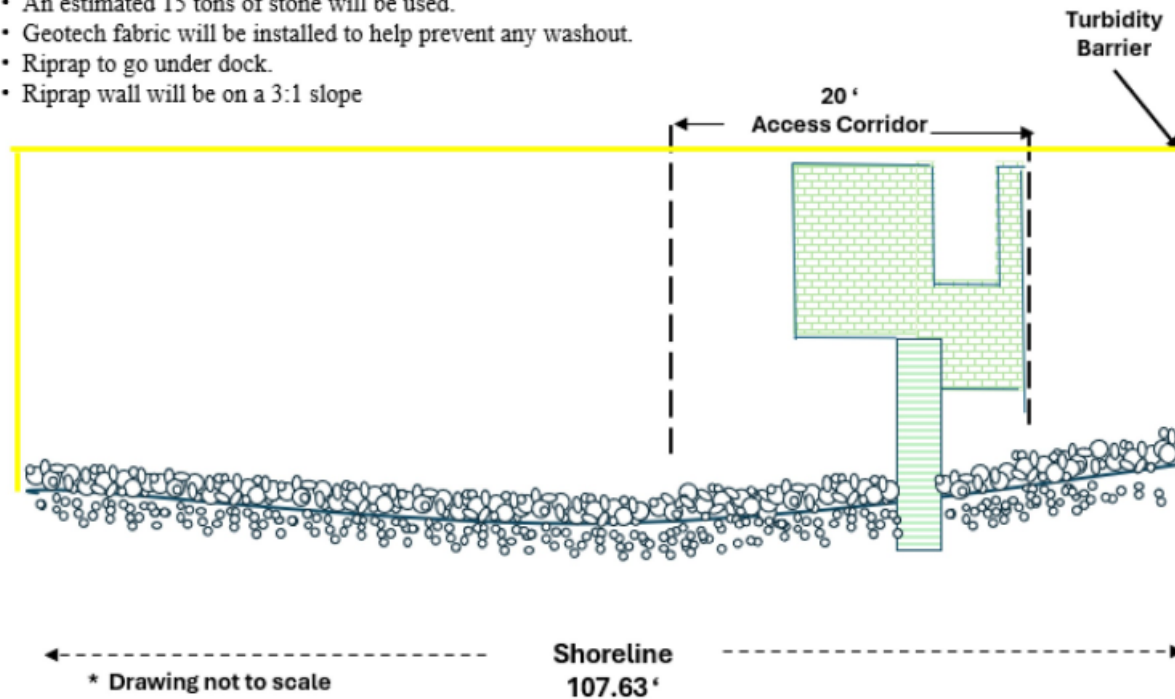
• An estimated 15 tons of stone will be used.
• Geotech fabric will be installed to help prevent any washout.
• Riprap to go under dock.
• Riprap wall will be on a 3:1 slope

Turbidity Barrier

20 ‘
Access Corridor

Shoreline
107.63 ‘

* Drawing not to scale